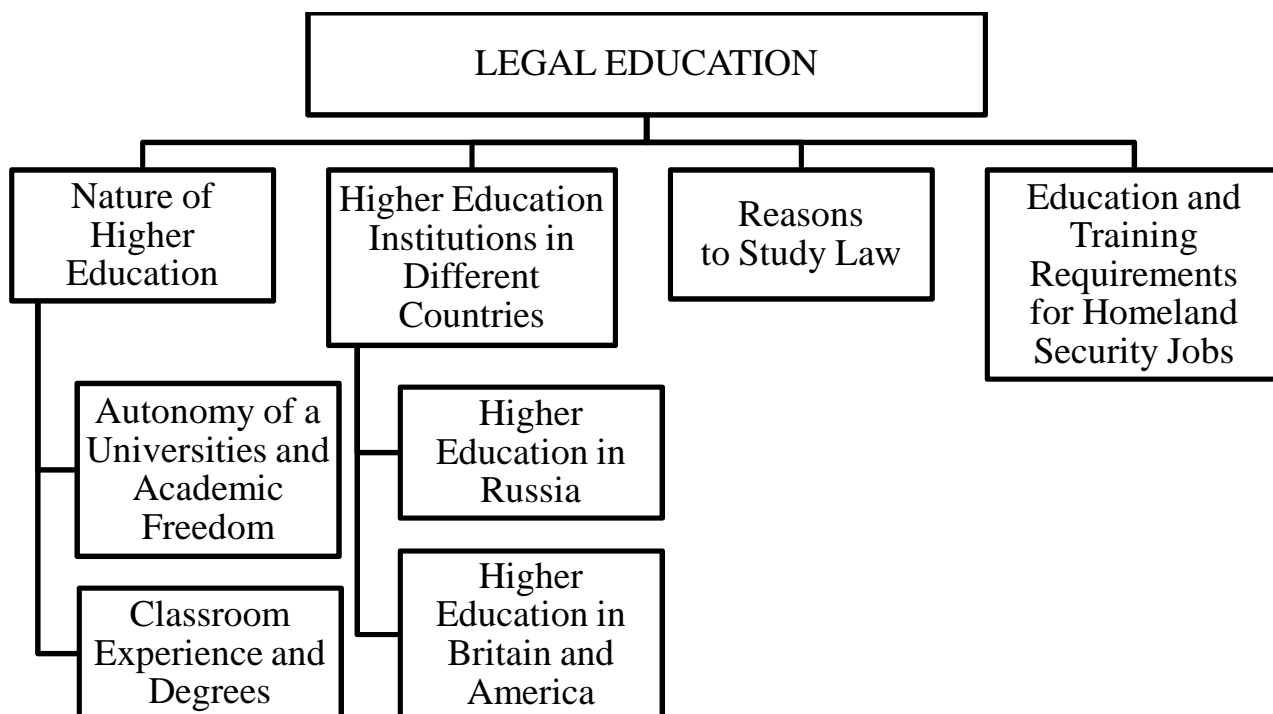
LEGAL EDUCATION

Nature of Higher Education

Autonomy of a Universities and Academic Freedom

Classroom Experience and Degrees

Higher Education Institutions in Different Countries

Higher Education in Russia

Higher Education in Britain and America

Reasons to Study Law

Education and Training Requirements for Homeland Security Jobs